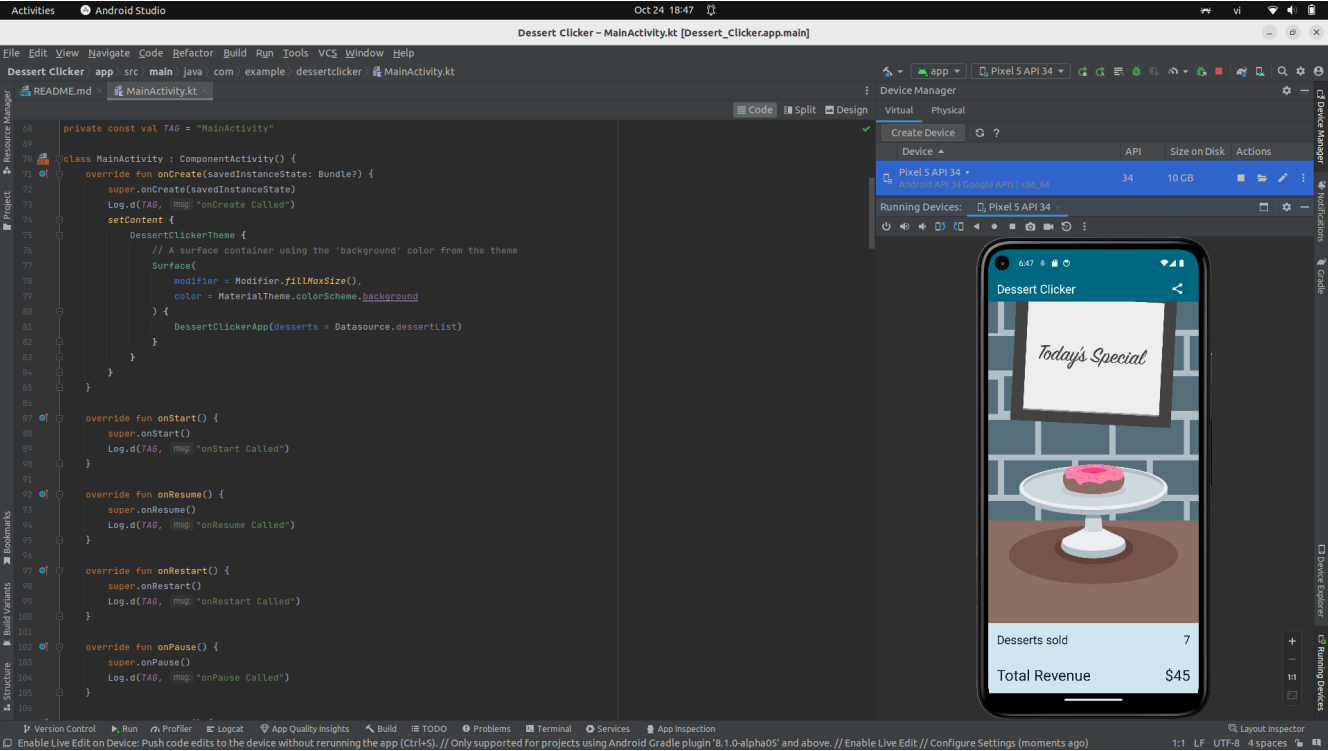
Activities Android Studio Oct 24 18:47 vi

Dessert Clicker – MainActivity.kt [Dessert_Clicker.app.main]

File Edit View Navigate Code Refactor Build Run Tools VCS Window Help

Dessert Clicker app src main java com example dessertclicker MainActivity.kt

app Pixel 5 API 34

README.md MainActivity.kt

Code Split Design

Device Manager
Virtual Physical
Create Device ?

| Device | API | Size on Disk | Actions |
|---|---|---|---|
| Pixel 5 API 34 • Android API 34 Google APIs \| x86_64 | 34 | 10 GB | |

Running Devices: Pixel 5 API 34

68 private const val TAG = "MainActivity"
69
70 class MainActivity : ComponentActivity() {
71 override fun onCreate(savedInstanceState: Bundle?) {
72 super.onCreate(savedInstanceState)
73 Log.d(TAG, msg: "onCreate Called")
74 setContent {
75 DessertClickerTheme {
76 // A surface container using the 'background' color from the theme
77 Surface(
78 modifier = Modifier.fillMaxSize(),
79 color = MaterialTheme.colorScheme.background
80 ) {
81 DessertClickerApp(desserts = Datasource.dessertList)
82 }
83 }
84 }
85 }
86
87 override fun onStart() {
88 super.onStart()
89 Log.d(TAG, msg: "onStart Called")
90 }
91
92 override fun onResume() {
93 super.onResume()
94 Log.d(TAG, msg: "onResume Called")
95 }
96
97 override fun onRestart() {
98 super.onRestart()
99 Log.d(TAG, msg: "onRestart Called")
100 }
101
102 override fun onPause() {
103 super.onPause()
104 Log.d(TAG, msg: "onPause Called")
105 }
106

6:47
Dessert Clicker
Today's Special
Desserts sold 7
Total Revenue $45

1:1

Resource Manager Project Bookmarks Build Variants Structure Device Manager Notifications Gradle Device Explorer Running Devices

Version Control Run Profiler Logcat App Quality Insights Build TODO Problems Terminal Services App Inspection Layout Inspector

Enable Live Edit on Device: Push code edits to the device without rerunning the app (Ctrl+S). // Only supported for projects using Android Gradle plugin '8.1.0-alpha05' and above. // Enable Live Edit // Configure Settings (moments ago) 1:1 LF UTF-8 4 spaces